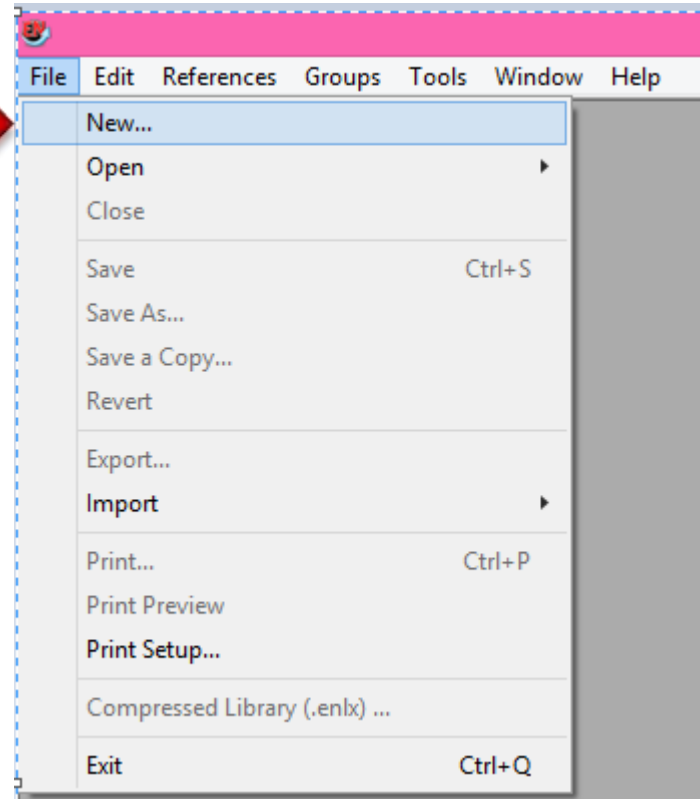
File Edit References Groups Tools Window Help

New...
Open
Close

Save Ctrl+S
Save As...
Save a Copy...
Revert

Export...
Import

Print... Ctrl+P
Print Preview
Print Setup...

Compressed Library (.enlx) ...

Exit Ctrl+Q